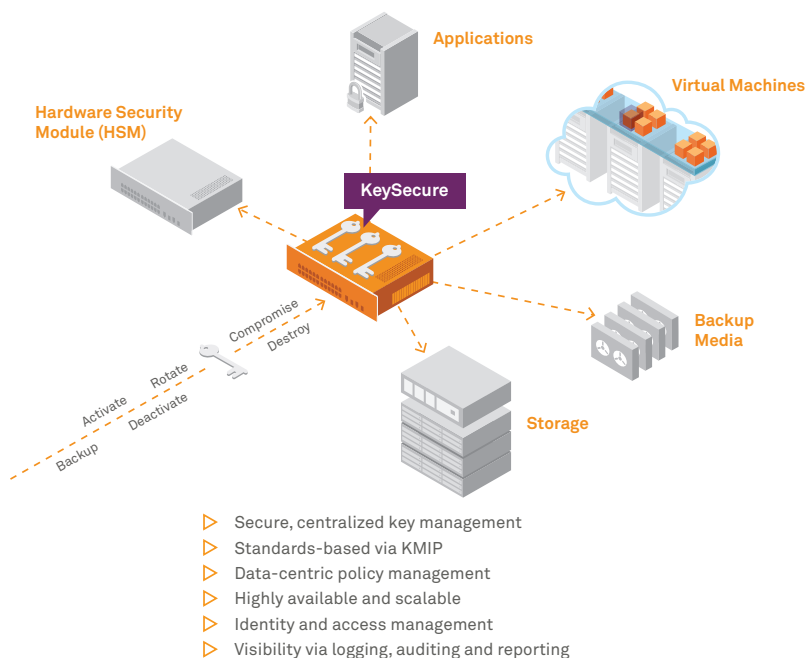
Applications

Virtual Machines

Hardware Security Module (HSM)

KeySecure

Compromise

Destroy

Rotate

Activate

Deactivate

Backup

Backup Media

Storage

▷ Secure, centralized key management
▷ Standards-based via KMIP
▷ Data-centric policy management
▷ Highly available and scalable
▷ Identity and access management
▷ Visibility via logging, auditing and reporting